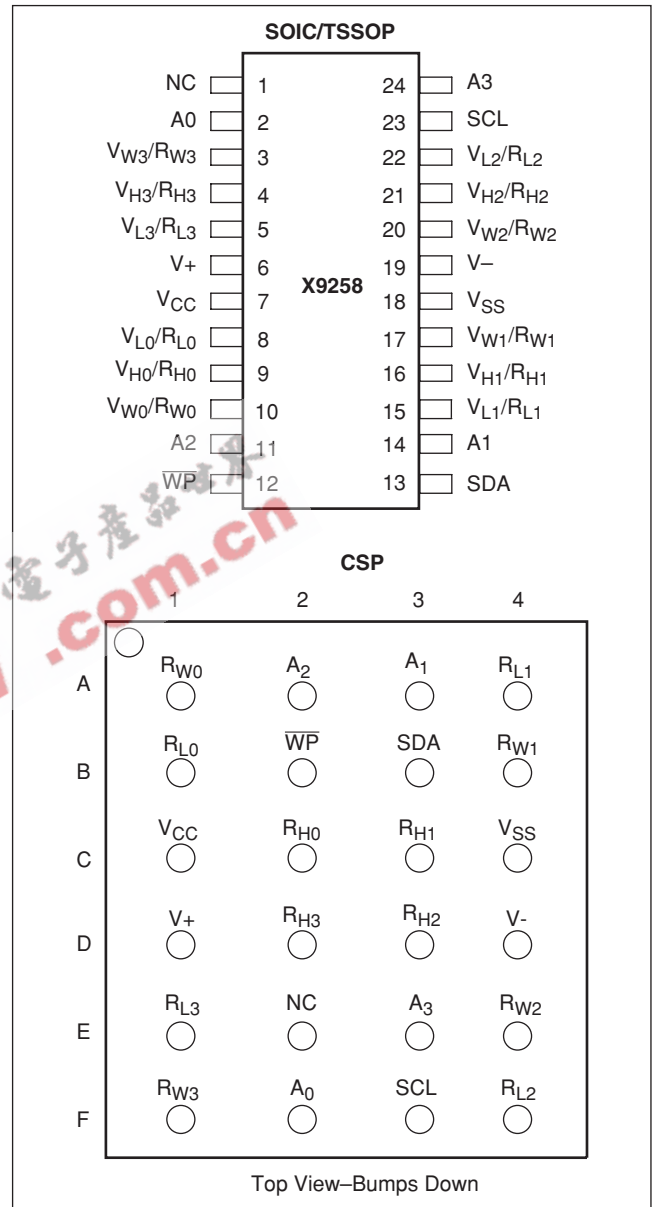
SOIC/TSSOP

| | | | |
|---|---|---|---|
| NC | 1 | 24 | A3 |
| A0 | 2 | 23 | SCL |
| $V_{W3}/R_{W3}$ | 3 | 22 | $V_{L2}/R_{L2}$ |
| $V_{H3}/R_{H3}$ | 4 | 21 | $V_{H2}/R_{H2}$ |
| $V_{L3}/R_{L3}$ | 5 | 20 | $V_{W2}/R_{W2}$ |
| V+ | 6 | 19 | V– |
| $V_{CC}$ | 7 | 18 | $V_{SS}$ |
| $V_{L0}/R_{L0}$ | 8 | 17 | $V_{W1}/R_{W1}$ |
| $V_{H0}/R_{H0}$ | 9 | 16 | $V_{H1}/R_{H1}$ |
| $V_{W0}/R_{W0}$ | 10 | 15 | $V_{L1}/R_{L1}$ |
| A2 | 11 | 14 | A1 |
| $\overline{WP}$ | 12 | 13 | SDA |

X9258

.com.cn

CSP

| | 1 | 2 | 3 | 4 |
|---|---|---|---|---|
| A | $R_{W0}$ | $A_2$ | $A_1$ | $R_{L1}$ |
| B | $R_{L0}$ | $\overline{WP}$ | SDA | $R_{W1}$ |
| C | $V_{CC}$ | $R_{H0}$ | $R_{H1}$ | $V_{SS}$ |
| D | V+ | $R_{H3}$ | $R_{H2}$ | V- |
| E | $R_{L3}$ | NC | $A_3$ | $R_{W2}$ |
| F | $R_{W3}$ | $A_0$ | SCL | $R_{L2}$ |

Top View–Bumps Down